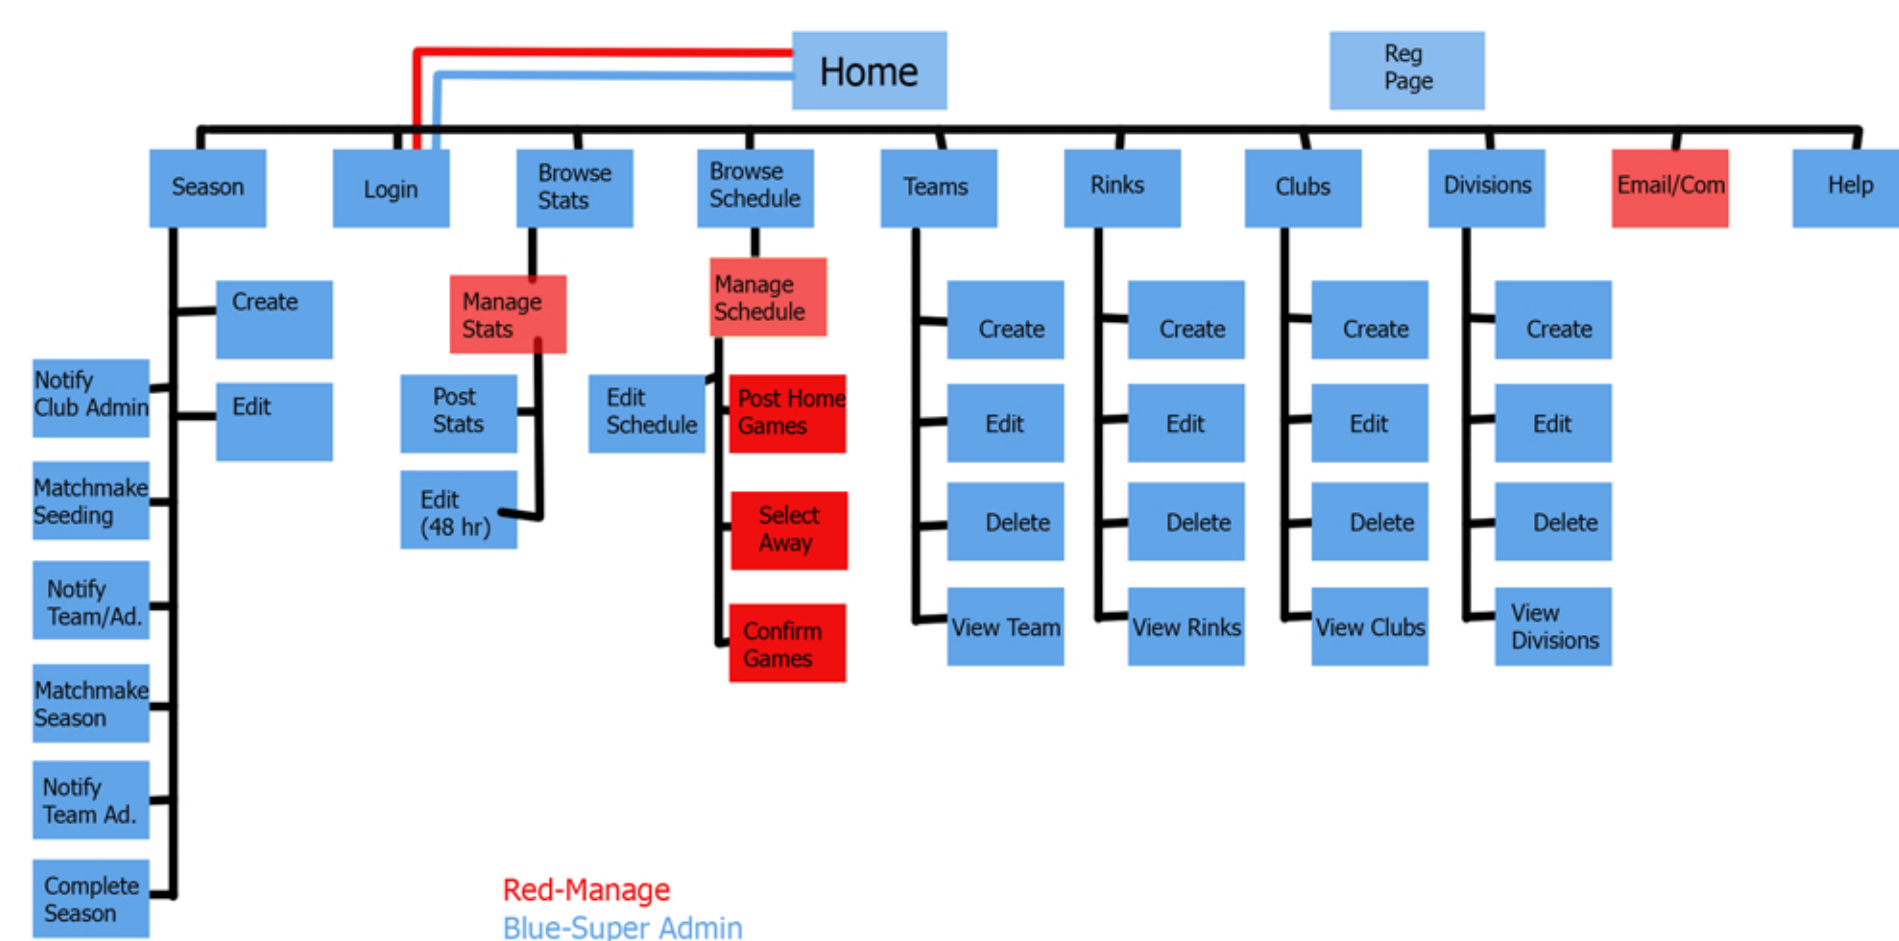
Home

Reg Page

Season

Login

Browse Stats

Browse Schedule

Teams

Rinks

Clubs

Divisions

Email/Com

Help

Create

Edit

Notify Club Admin

Matchmake Seeding

Notify Team/Ad.

Matchmake Season

Notify Team Ad.

Complete Season

Manage Stats

Post Stats

Edit (48 hr)

Manage Schedule

Edit Schedule

Post Home Games

Select Away

Confirm Games

Create

Edit

Delete

View Team

Create

Edit

Delete

View Rinks

Create

Edit

Delete

View Clubs

Create

Edit

Delete

View Divisions

Red-Manage
Blue-Super Admin